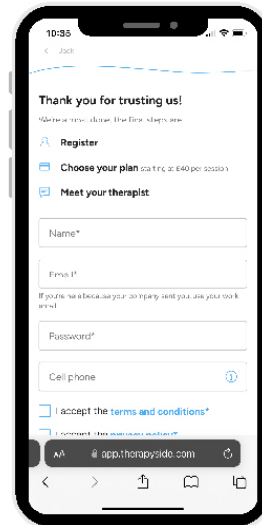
10:35

< Back

Thank you for trusting us!

We're almost done. The first steps are

Register

Choose your plan starting at £40 per session

Meet your therapist

Name*

Email*

If you're here because your company sent you, use your work email

Password*

Cell phone

I accept the terms and conditions*

I accept the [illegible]

AA app.therapyside.com